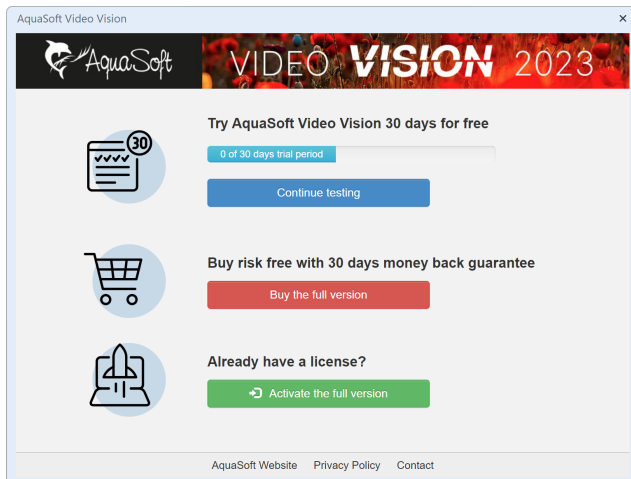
AquaSoft Video Vision ×

AquaSoft VIDEO VISION 2023

30

Try AquaSoft Video Vision 30 days for free

0 of 30 days trial period

Continue testing

Buy risk free with 30 days money back guarantee

Buy the full version

Already have a license?

Activate the full version

AquaSoft Website Privacy Policy Contact